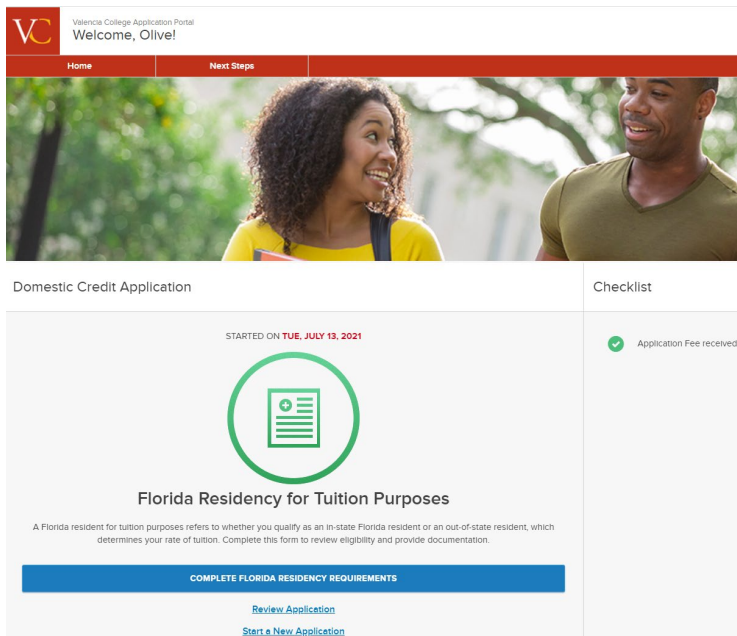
VC

Valencia College Application Portal
Welcome, Olive!

Home | Next Steps

Domestic Credit Application

STARTED ON TUE, JULY 13, 2021

Florida Residency for Tuition Purposes

A Florida resident for tuition purposes refers to whether you qualify as an in-state Florida resident or an out-of-state resident, which determines your rate of tuition. Complete this form to review eligibility and provide documentation.

COMPLETE FLORIDA RESIDENCY REQUIREMENTS

Review Application

Start a New Application

Checklist

Application Fee received